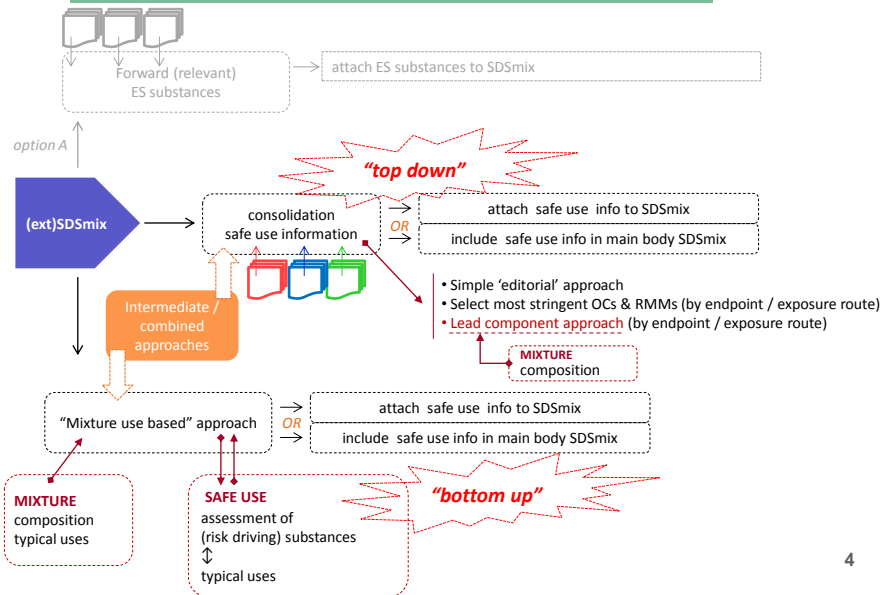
Forward (relevant) ES substances

attach ES substances to SDSmix

option A

"top down"

(ext)SDSmix

consolidation safe use information

OR

attach safe use info to SDSmix

include safe use info in main body SDSmix

• Simple 'editorial' approach
• Select most stringent OCs & RMMs (by endpoint / exposure route)
• Lead component approach (by endpoint / exposure route)

MIXTURE composition

Intermediate / combined approaches

"Mixture use based" approach

OR

attach safe use info to SDSmix

include safe use info in main body SDSmix

MIXTURE
composition
typical uses

SAFE USE
assessment of (risk driving) substances
↕
typical uses

"bottom up"

4